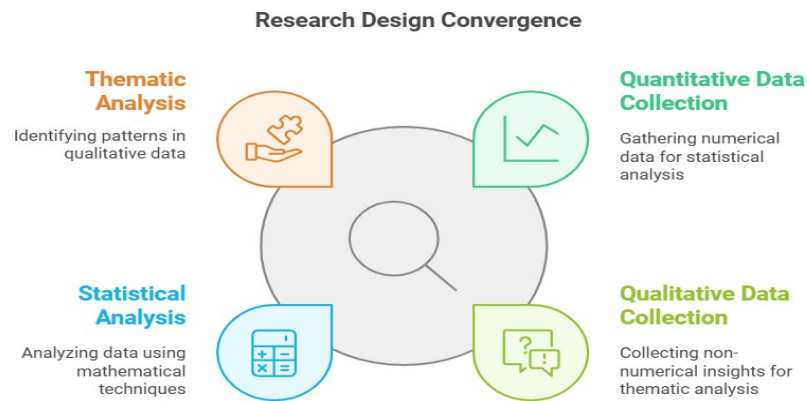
Research Design Convergence

Thematic Analysis

Identifying patterns in qualitative data

Quantitative Data Collection

Gathering numerical data for statistical analysis

Statistical Analysis

Analyzing data using mathematical techniques

Qualitative Data Collection

Collecting non-numerical insights for thematic analysis